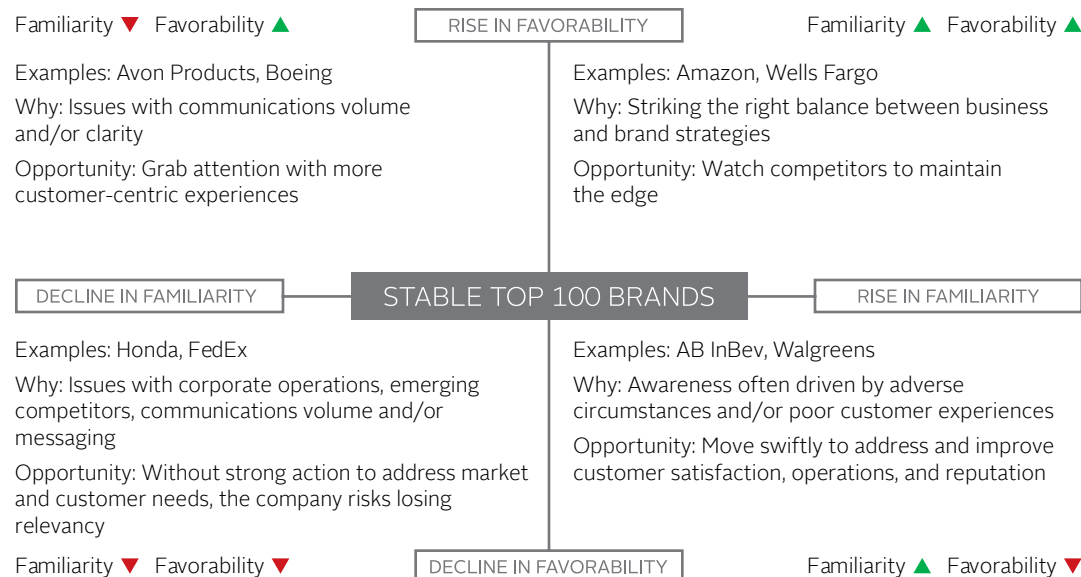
Familiarity ▼ Favorability ▲

RISE IN FAVORABILITY

Familiarity ▲ Favorability ▲

Examples: Avon Products, Boeing

Why: Issues with communications volume and/or clarity

Opportunity: Grab attention with more customer-centric experiences

Examples: Amazon, Wells Fargo

Why: Striking the right balance between business and brand strategies

Opportunity: Watch competitors to maintain the edge

DECLINE IN FAMILIARITY

STABLE TOP 100 BRANDS

RISE IN FAMILIARITY

Examples: Honda, FedEx

Why: Issues with corporate operations, emerging competitors, communications volume and/or messaging

Opportunity: Without strong action to address market and customer needs, the company risks losing relevancy

Examples: AB InBev, Walgreens

Why: Awareness often driven by adverse circumstances and/or poor customer experiences

Opportunity: Move swiftly to address and improve customer satisfaction, operations, and reputation

Familiarity ▼ Favorability ▼

DECLINE IN FAVORABILITY

Familiarity ▲ Favorability ▼